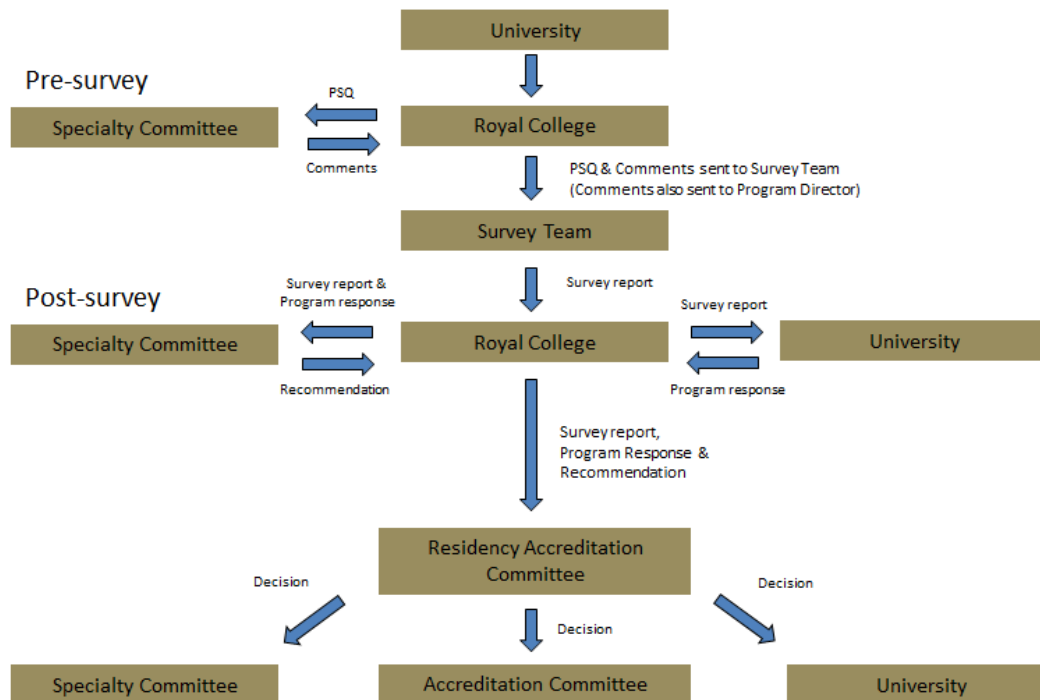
University

Pre-survey

PSQ

Specialty Committee

Royal College

Comments

PSQ & Comments sent to Survey Team
(Comments also sent to Program Director)

Survey Team

Survey report

Post-survey

Survey report &
Program response

Survey report

Specialty Committee

Royal College

University

Recommendation

Program response

Survey report,
Program Response &
Recommendation

Residency Accreditation Committee

Decision

Decision

Decision

Specialty Committee

Accreditation Committee

University